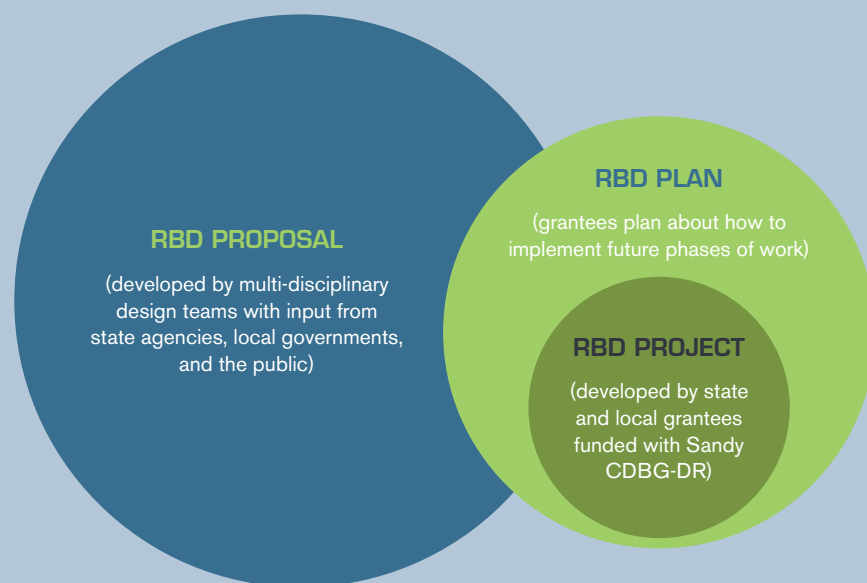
RBD PROPOSAL

(developed by multi-disciplinary design teams with input from state agencies, local governments, and the public)

RBD PLAN

(grantees plan about how to implement future phases of work)

RBD PROJECT

(developed by state and local grantees funded with Sandy CDBG-DR)